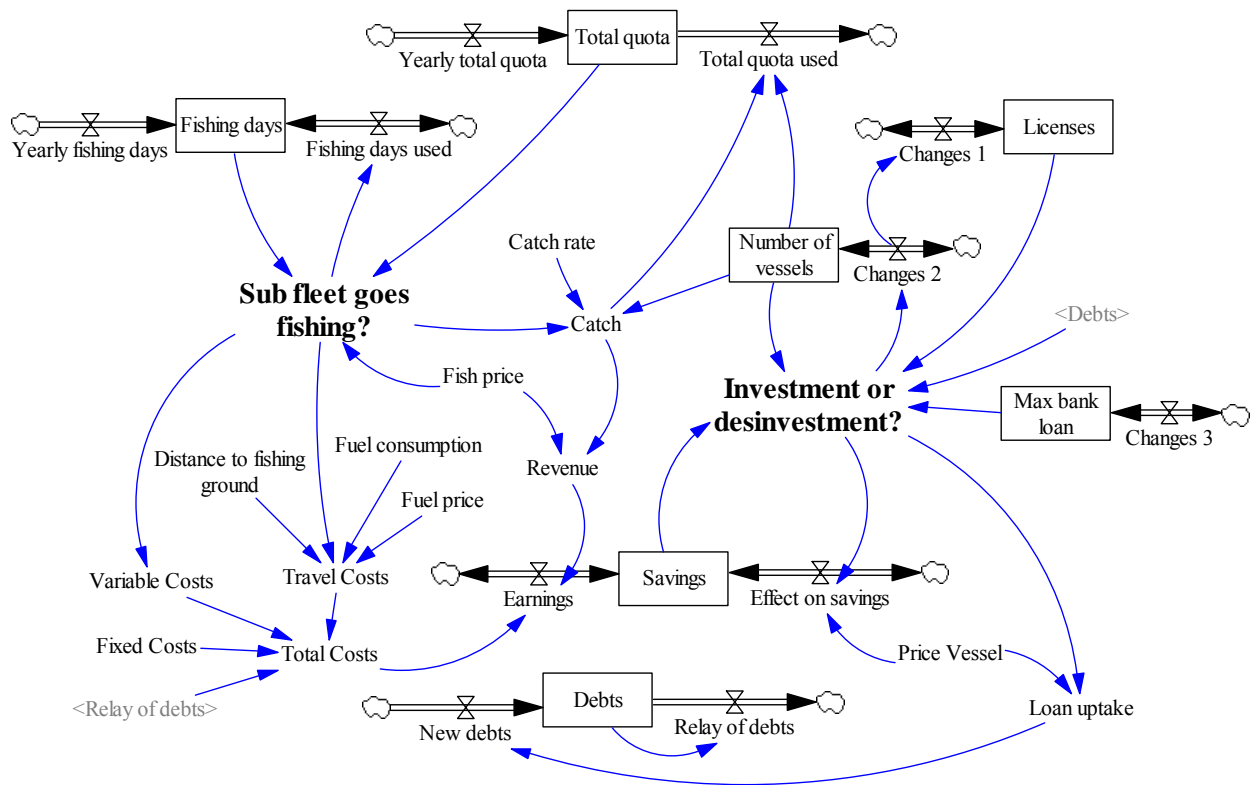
Total quota
Yearly total quota
Total quota used
Fishing days
Yearly fishing days
Fishing days used
Licenses
Changes 1
Catch rate
Number of vessels
Changes 2
Sub fleet goes fishing?
Catch
<Debts>
Fish price
Investment or desinvestment?
Max bank loan
Changes 3
Fuel consumption
Distance to fishing ground
Revenue
Fuel price
Variable Costs
Travel Costs
Savings
Earnings
Effect on savings
Fixed Costs
Total Costs
Price Vessel
<Relay of debts>
Debts
Loan uptake
New debts
Relay of debts